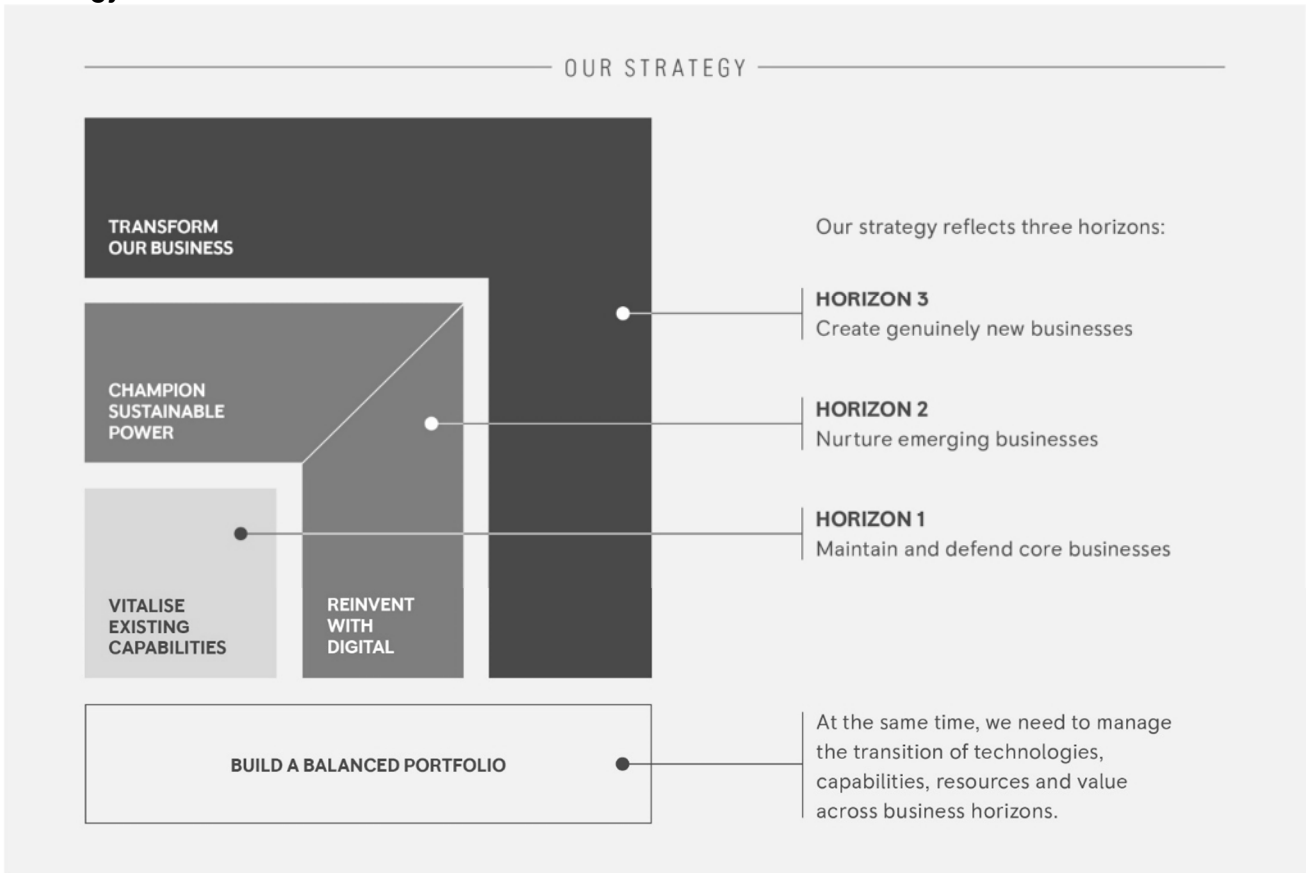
OUR STRATEGY

TRANSFORM OUR BUSINESS

CHAMPION SUSTAINABLE POWER

VITALISE EXISTING CAPABILITIES

REINVENT WITH DIGITAL

Our strategy reflects three horizons:

HORIZON 3
Create genuinely new businesses

HORIZON 2
Nurture emerging businesses

HORIZON 1
Maintain and defend core businesses

BUILD A BALANCED PORTFOLIO

At the same time, we need to manage the transition of technologies, capabilities, resources and value across business horizons.